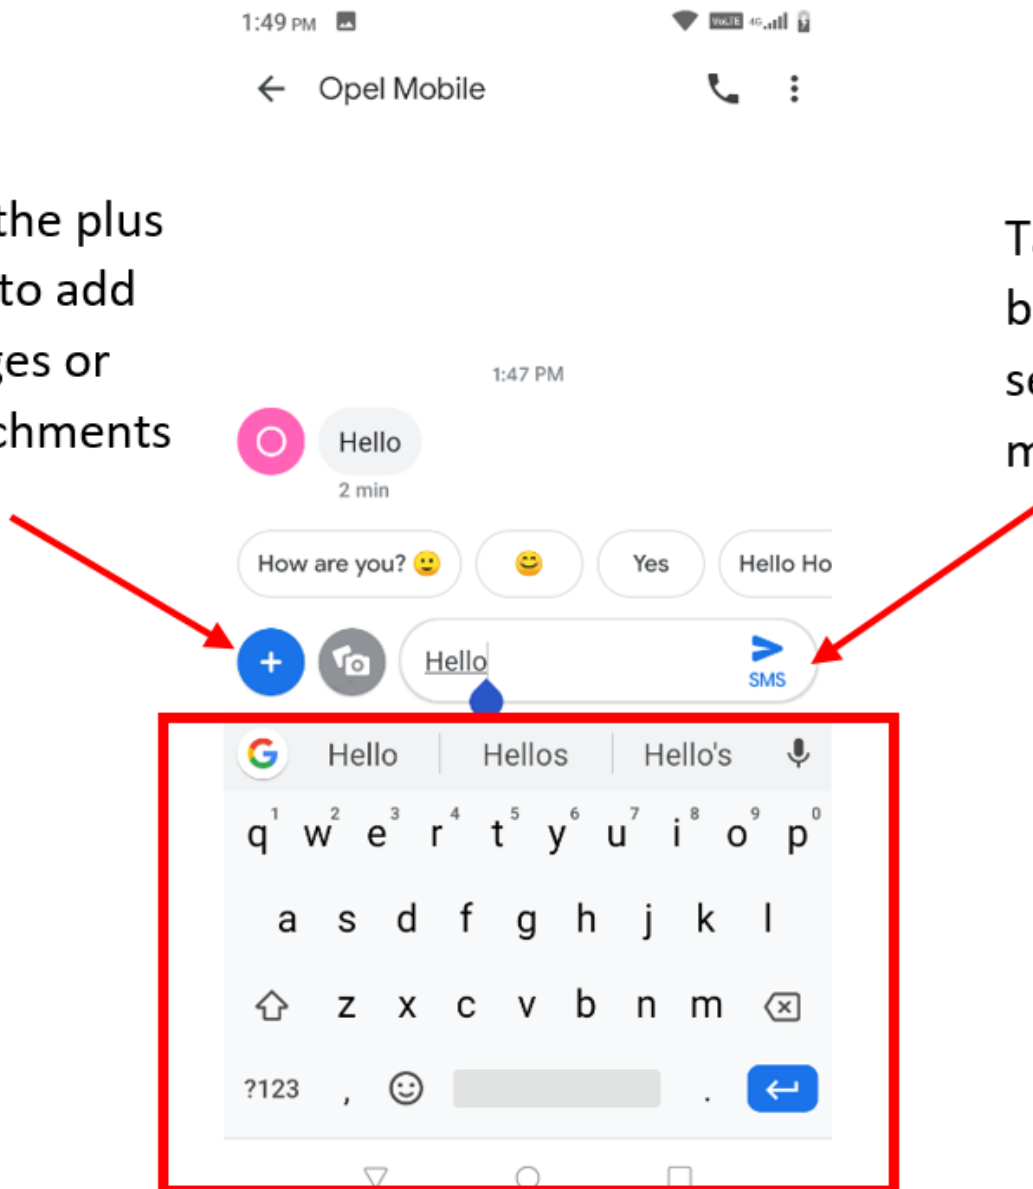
1:49 PM

VoLTE 4G

Opel Mobile

the plus
to add
ges or
chments

T
b
s
m

1:47 PM

O

Hello

2 min

How are you? 🙂

😊

Yes

Hello Ho

Hello

SMS

Hello

Hellos

Hello's

q 1 w 2 e 3 r 4 t 5 y 6 u 7 i 8 o 9 p 0

a s d f g h j k l

z x c v b n m

?123 , .